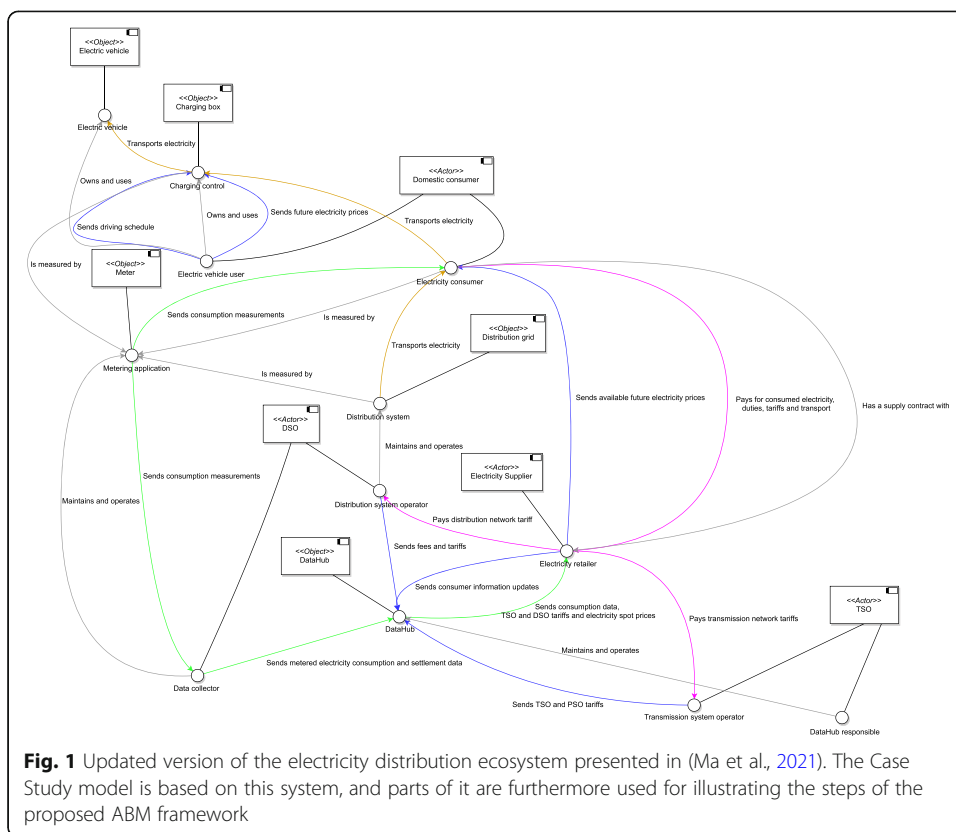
<<Object>>
Electric vehicle

Electric vehicle

<<Object>>
Charging box

Transports electricity

Charging control

Owns and uses

Owns and uses

Sends driving schedule

Sends future electricity prices

<<Actor>>
Domestic consumer

Transports electricity

Electric vehicle user

Is measured by

<<Object>>
Meter

Electricity consumer

Sends consumption measurements

Is measured by

Metering application

<<Object>>
Distribution grid

Transports electricity

Is measured by

Distribution system

Sends available future electricity prices

Pays for consumed electricity, duties, tariffs and transport

Has a supply contract with

<<Actor>>
DSO

Maintains and operates

Sends consumption measurements

Maintains and operates

<<Actor>>
Electricity Supplier

Distribution system operator

Pays distribution network tariff

Sends fees and tariffs

<<Object>>
DataHub

Electricity retailer

Sends consumer information updates

Sends consumption data, TSO and DSO tariffs and electricity spot prices

DataHub

Pays transmission network tariffs

<<Actor>>
TSO

Maintains and operates

Sends metered electricity consumption and settlement data

Data collector

Sends TSO and PSO tariffs

Transmission system operator

DataHub responsible

Fig. 1 Updated version of the electricity distribution ecosystem presented in (Ma et al., 2021). The Case Study model is based on this system, and parts of it are furthermore used for illustrating the steps of the proposed ABM framework